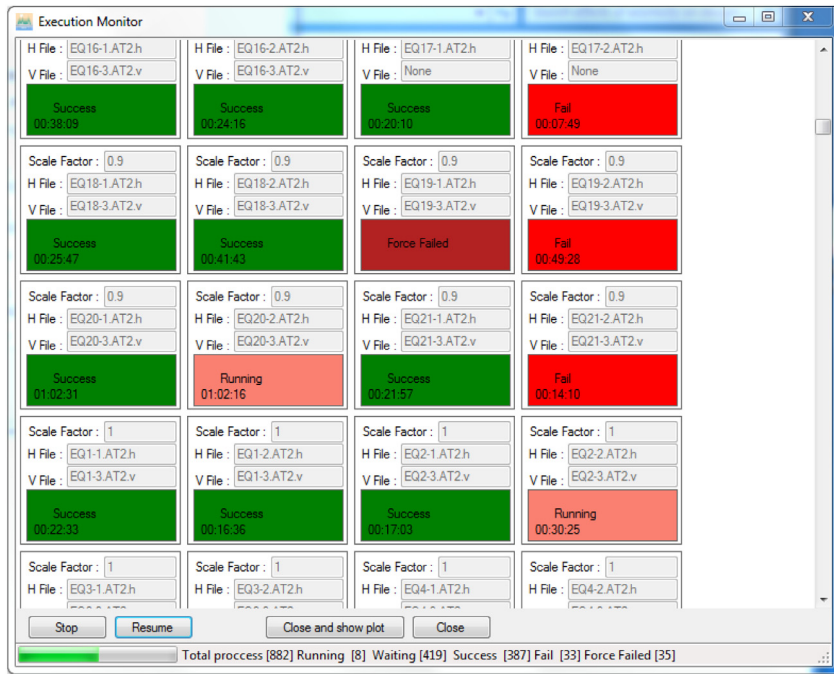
Execution Monitor

H File : EQ16-1.AT2.h
V File : EQ16-3.AT2.v
Success
00:38:09

H File : EQ16-2.AT2.h
V File : EQ16-3.AT2.v
Success
00:24:16

H File : EQ17-1.AT2.h
V File : None
Success
00:20:10

H File : EQ17-2.AT2.h
V File : None
Fail
00:07:49

Scale Factor : 0.9
H File : EQ18-1.AT2.h
V File : EQ18-3.AT2.v
Success
00:25:47

Scale Factor : 0.9
H File : EQ18-2.AT2.h
V File : EQ18-3.AT2.v
Success
00:41:43

Scale Factor : 0.9
H File : EQ19-1.AT2.h
V File : EQ19-3.AT2.v
Force Failed

Scale Factor : 0.9
H File : EQ19-2.AT2.h
V File : EQ19-3.AT2.v
Fail
00:49:28

Scale Factor : 0.9
H File : EQ20-1.AT2.h
V File : EQ20-3.AT2.v
Success
01:02:31

Scale Factor : 0.9
H File : EQ20-2.AT2.h
V File : EQ20-3.AT2.v
Running
01:02:16

Scale Factor : 0.9
H File : EQ21-1.AT2.h
V File : EQ21-3.AT2.v
Success
00:21:57

Scale Factor : 0.9
H File : EQ21-2.AT2.h
V File : EQ21-3.AT2.v
Fail
00:14:10

Scale Factor : 1
H File : EQ1-1.AT2.h
V File : EQ1-3.AT2.v
Success
00:22:33

Scale Factor : 1
H File : EQ1-2.AT2.h
V File : EQ1-3.AT2.v
Success
00:16:36

Scale Factor : 1
H File : EQ2-1.AT2.h
V File : EQ2-3.AT2.v
Success
00:17:03

Scale Factor : 1
H File : EQ2-2.AT2.h
V File : EQ2-3.AT2.v
Running
00:30:25

Scale Factor : 1
H File : EQ3-1.AT2.h

Scale Factor : 1
H File : EQ3-2.AT2.h

Scale Factor : 1
H File : EQ4-1.AT2.h

Scale Factor : 1
H File : EQ4-2.AT2.h

Stop Resume Close and show plot Close

Total proccess [882] Running [8] Waiting [419] Success [387] Fail [33] Force Failed [35]